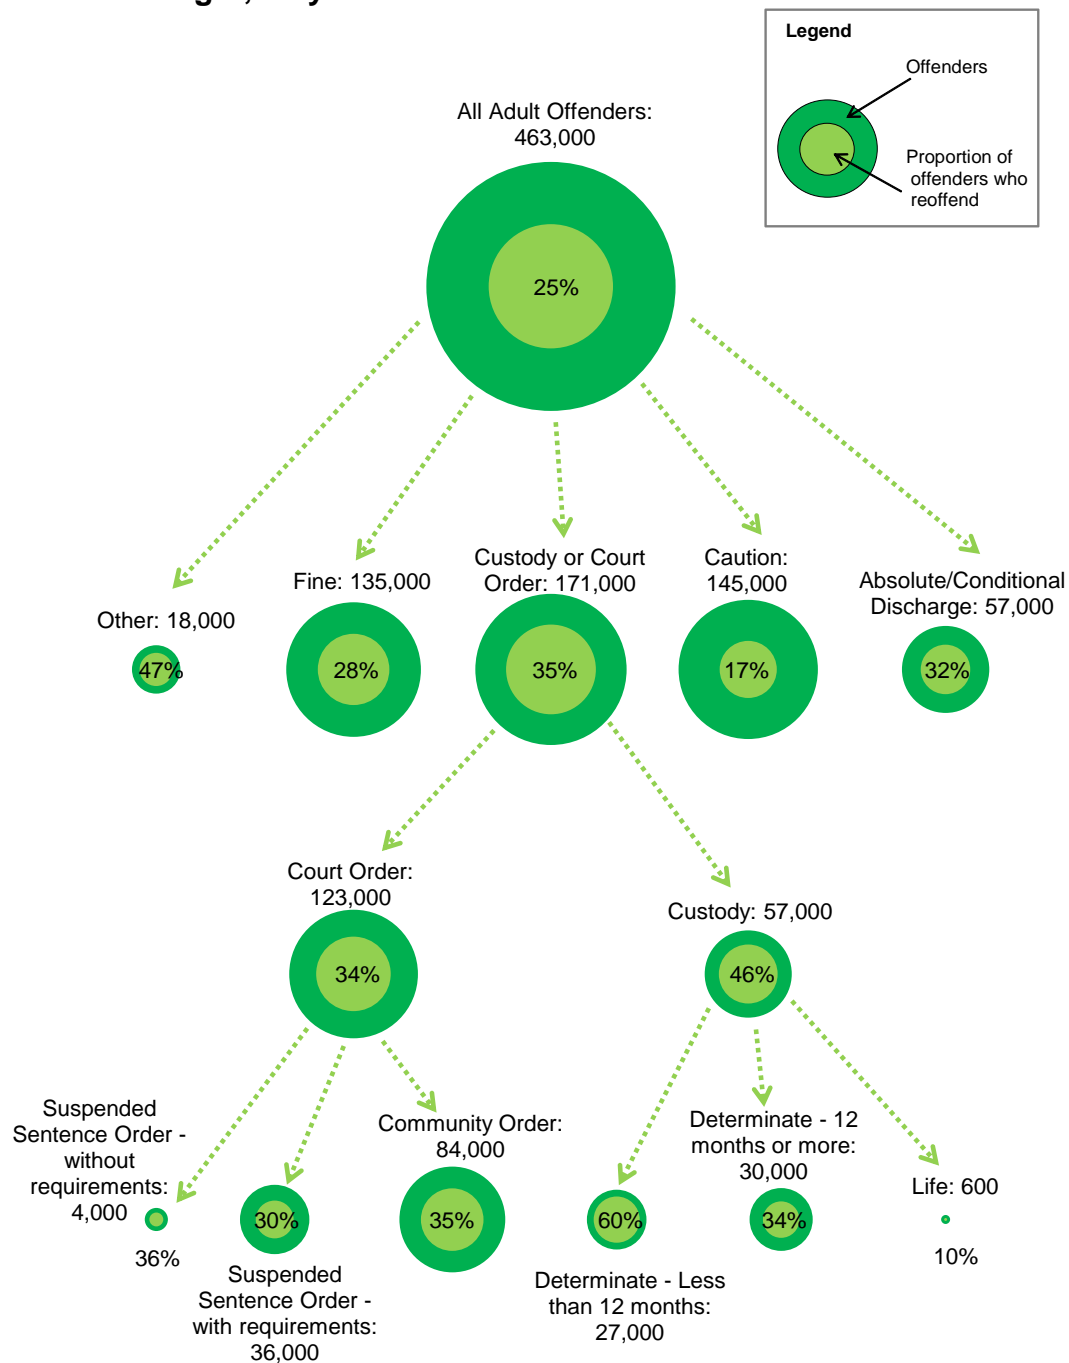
Legend
Offenders
Proportion of offenders who reoffend

All Adult Offenders: 463,000
25%

Other: 18,000
47%

Fine: 135,000
28%

Custody or Court Order: 171,000
35%

Caution: 145,000
17%

Absolute/Conditional Discharge: 57,000
32%

Court Order: 123,000
34%

Custody: 57,000
46%

Suspended Sentence Order - without requirements: 4,000
36%

30%
Suspended Sentence Order - with requirements: 36,000

Community Order: 84,000
35%

60%
Determinate - Less than 12 months: 27,000

Determinate - 12 months or more: 30,000
34%

Life: 600
10%